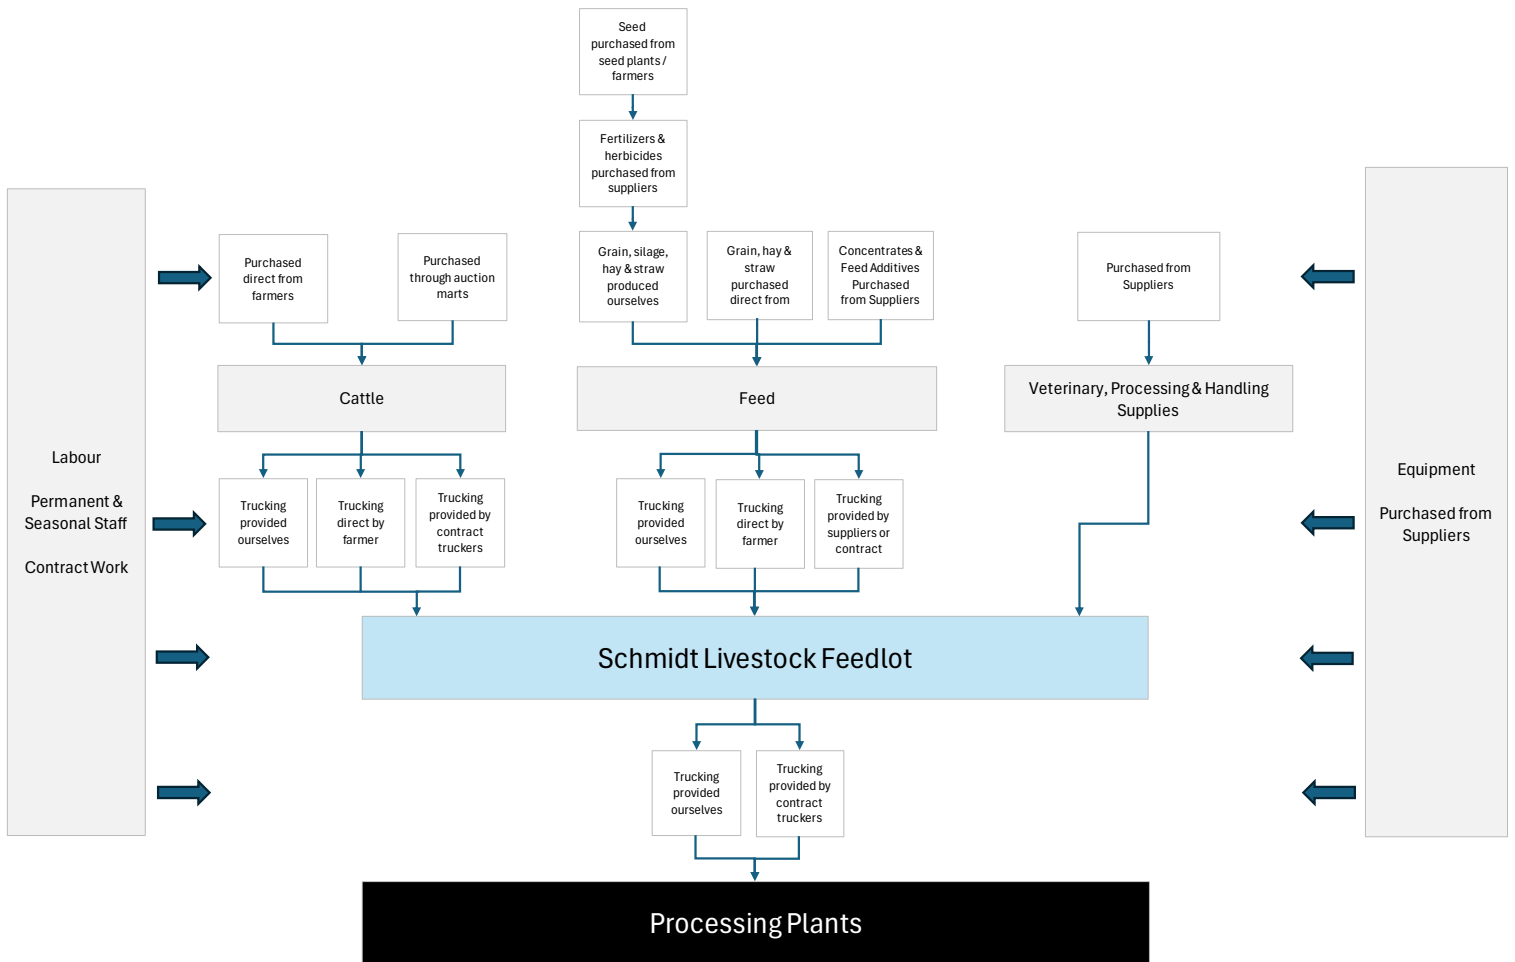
Seed purchased from seed plants / farmers

Fertilizers & herbicides purchased from suppliers

Labour

Permanent & Seasonal Staff

Contract Work

Purchased direct from farmers

Purchased through auction marts

Grain, silage, hay & straw produced ourselves

Grain, hay & straw purchased direct from

Concentrates & Feed Additives Purchased from Suppliers

Purchased from Suppliers

Equipment

Purchased from Suppliers

Cattle

Feed

Veterinary, Processing & Handling Supplies

Trucking provided ourselves

Trucking direct by farmer

Trucking provided by contract truckers

Trucking provided ourselves

Trucking direct by farmer

Trucking provided by suppliers or contract

Schmidt Livestock Feedlot

Trucking provided ourselves

Trucking provided by contract truckers

Processing Plants